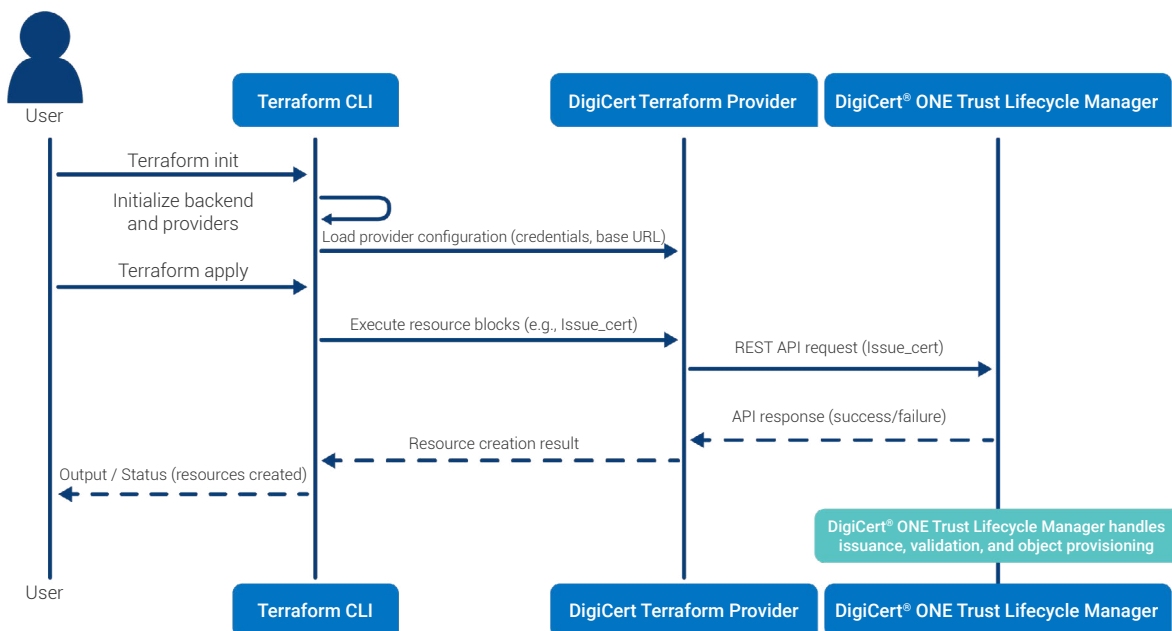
User

Terraform CLI

DigiCert Terraform Provider

DigiCert® ONE Trust Lifecycle Manager

Terraform init

Initialize backend and providers

Load provider configuration (credentials, base URL)

Terraform apply

Execute resource blocks (e.g., Issue_cert)

REST API request (Issue_cert)

API response (success/failure)

Resource creation result

Output / Status (resources created)

DigiCert® ONE Trust Lifecycle Manager handles issuance, validation, and object provisioning

User

Terraform CLI

DigiCert Terraform Provider

DigiCert® ONE Trust Lifecycle Manager